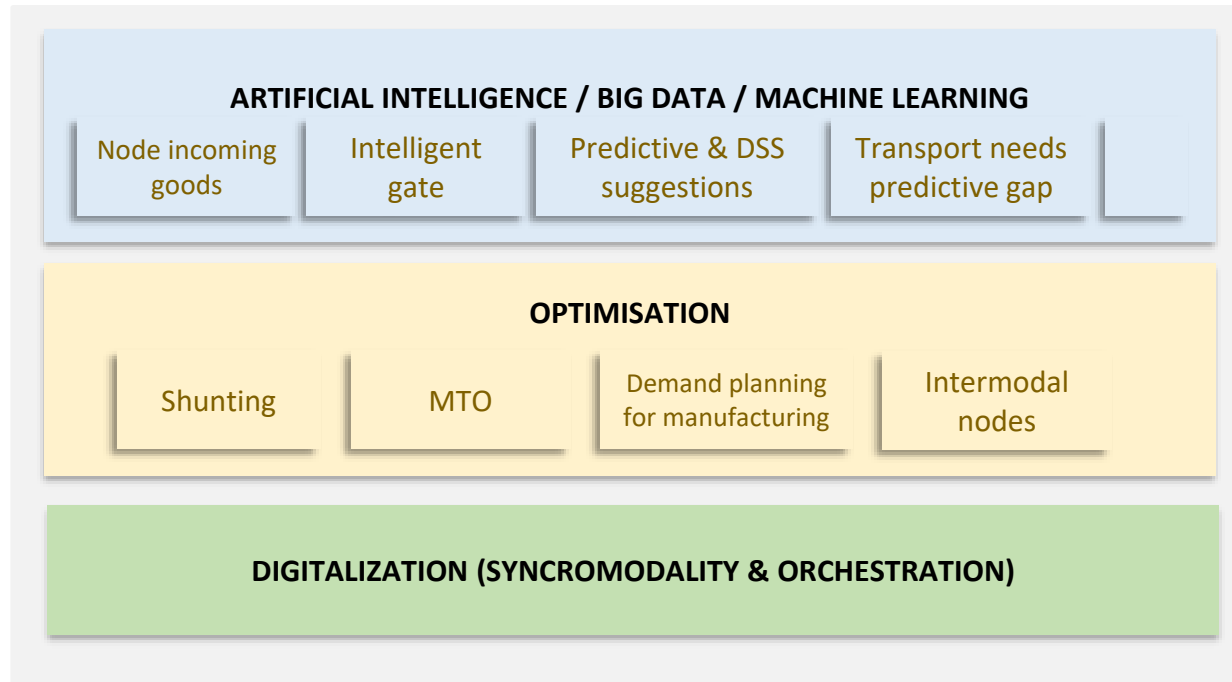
ARTIFICIAL INTELLIGENCE / BIG DATA / MACHINE LEARNING

Node incoming goods

Intelligent gate

Predictive & DSS suggestions

Transport needs predictive gap

OPTIMISATION

Shunting

MTO

Demand planning for manufacturing

Intermodal nodes

DIGITALIZATION (SYNCROMODALITY & ORCHESTRATION)